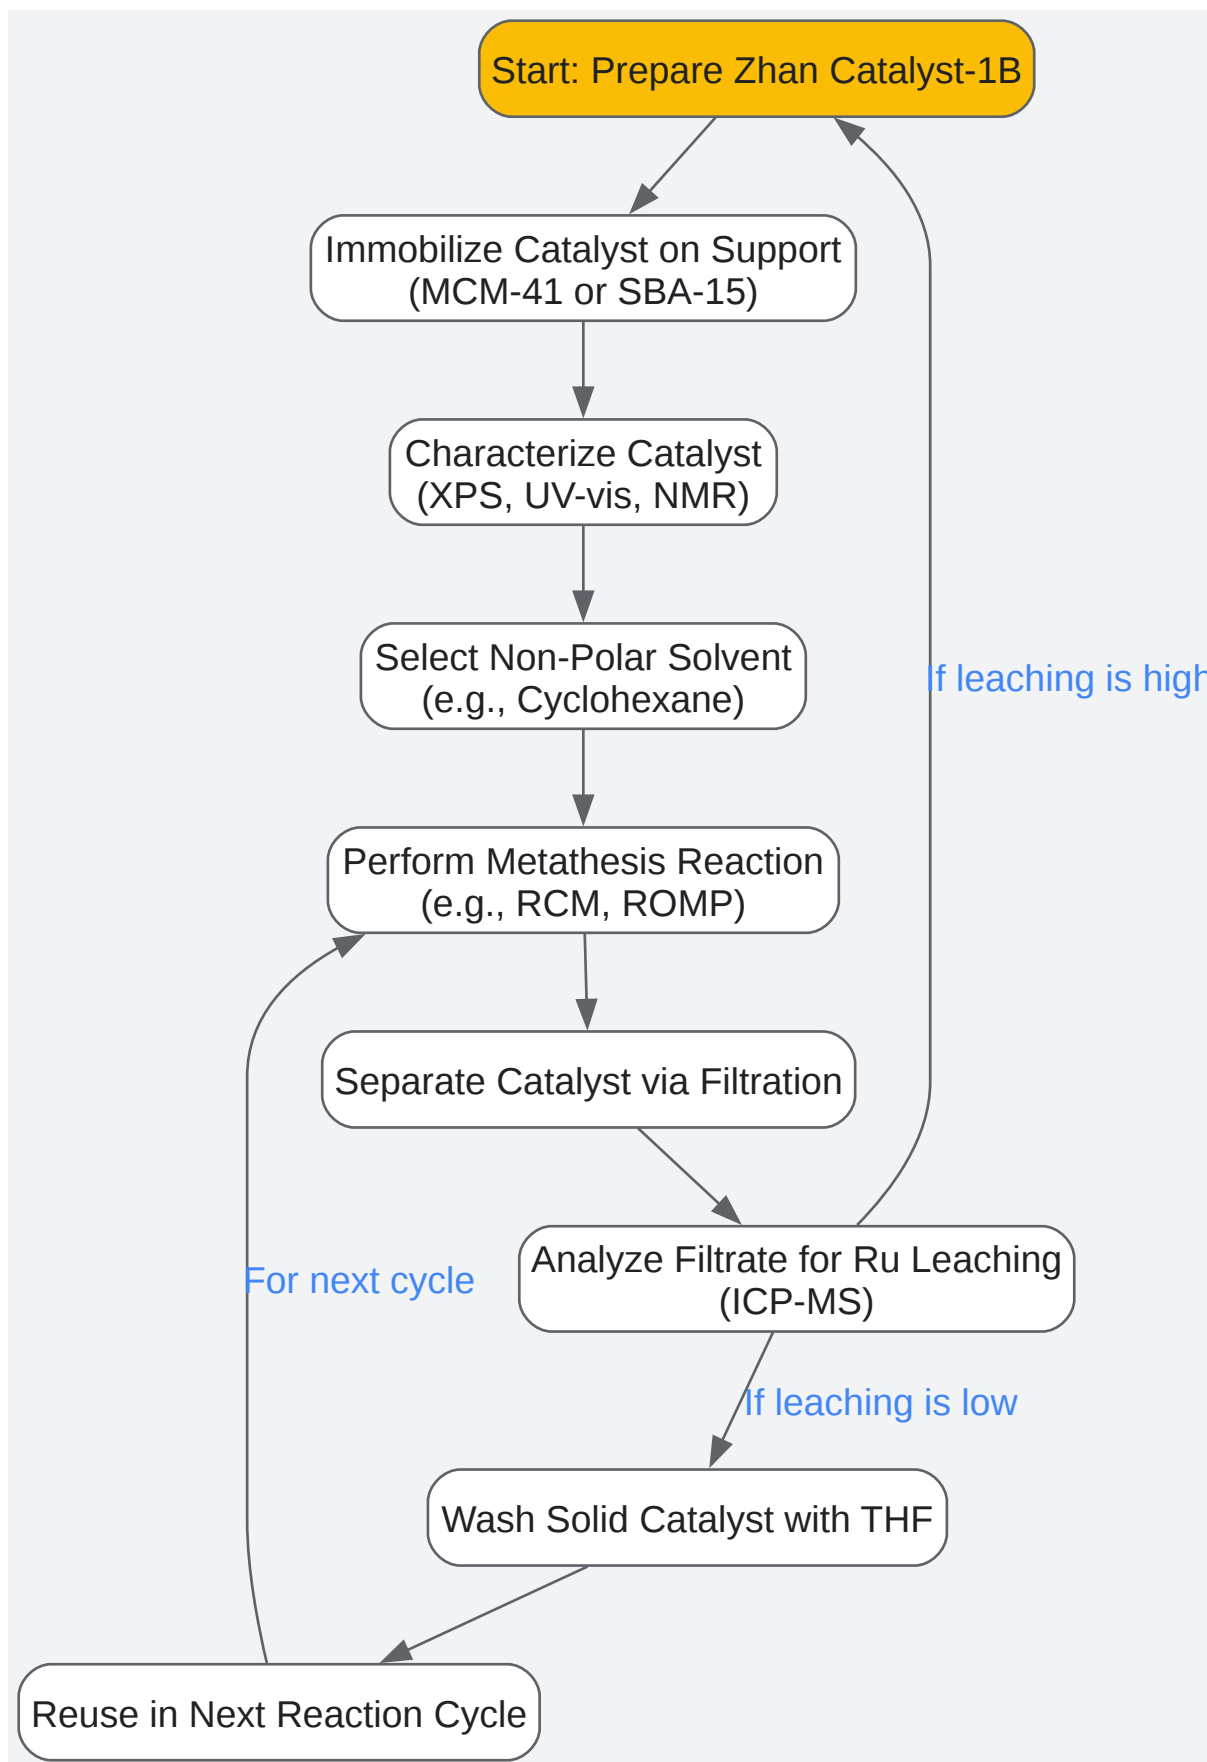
Start: Prepare Zhan Catalyst-1B

Immobilize Catalyst on Support (MCM-41 or SBA-15)

Characterize Catalyst (XPS, UV-vis, NMR)

Select Non-Polar Solvent (e.g., Cyclohexane)

Perform Metathesis Reaction (e.g., RCM, ROMP)

Separate Catalyst via Filtration

Analyze Filtrate for Ru Leaching (ICP-MS)

If leaching is high

If leaching is low

Wash Solid Catalyst with THF

Reuse in Next Reaction Cycle

For next cycle